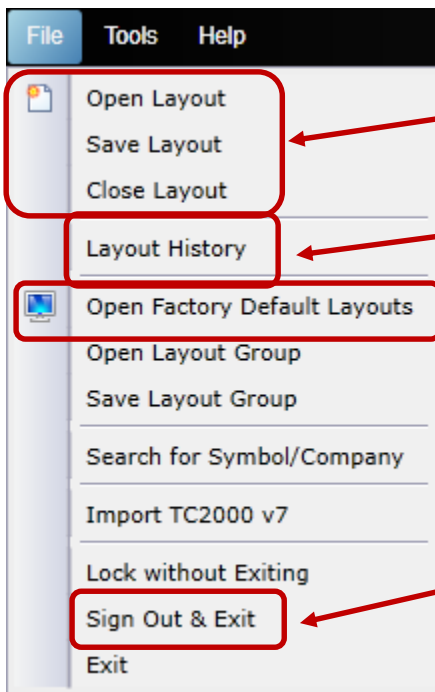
File Tools Help

Open Layout
Save Layout
Close Layout

Layout History

Open Factory Default Layouts
Open Layout Group
Save Layout Group

Search for Symbol/Company

Import TC2000 v7

Lock without Exiting
Sign Out & Exit
Exit